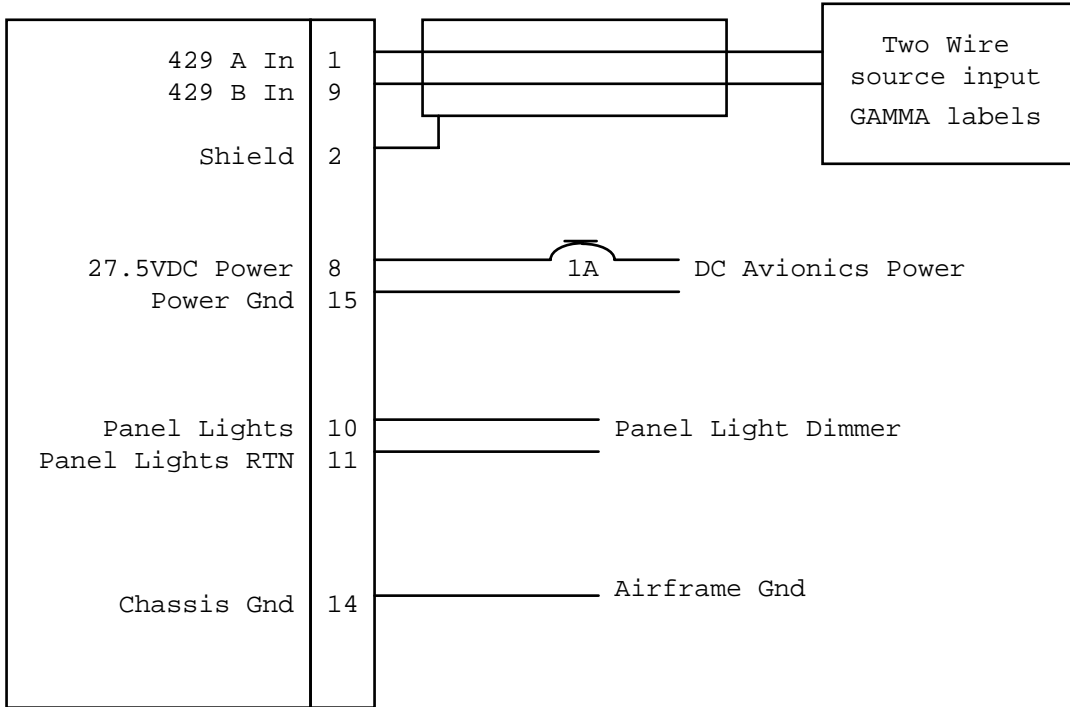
429 A In 1
429 B In 9
Shield 2

Two Wire source input GAMMA labels

27.5VDC Power 8
Power Gnd 15

1A

DC Avionics Power

Panel Lights 10
Panel Lights RTN 11

Panel Light Dimmer

Chassis Gnd 14

Airframe Gnd